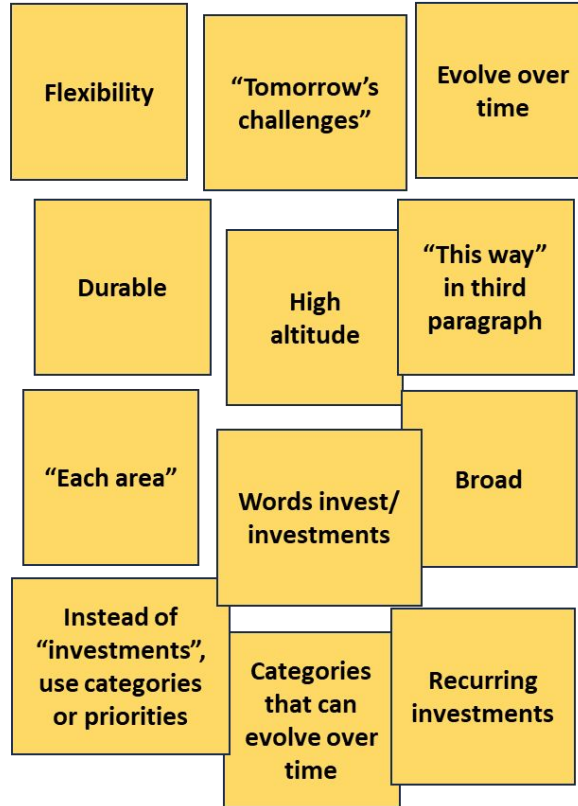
Flexibility

“Tomorrow’s challenges”

Evolve over time

Durable

High altitude

“This way” in third paragraph

“Each area”

Words invest/ investments

Broad

Instead of “investments”, use categories or priorities

Categories that can evolve over time

Recurring investments